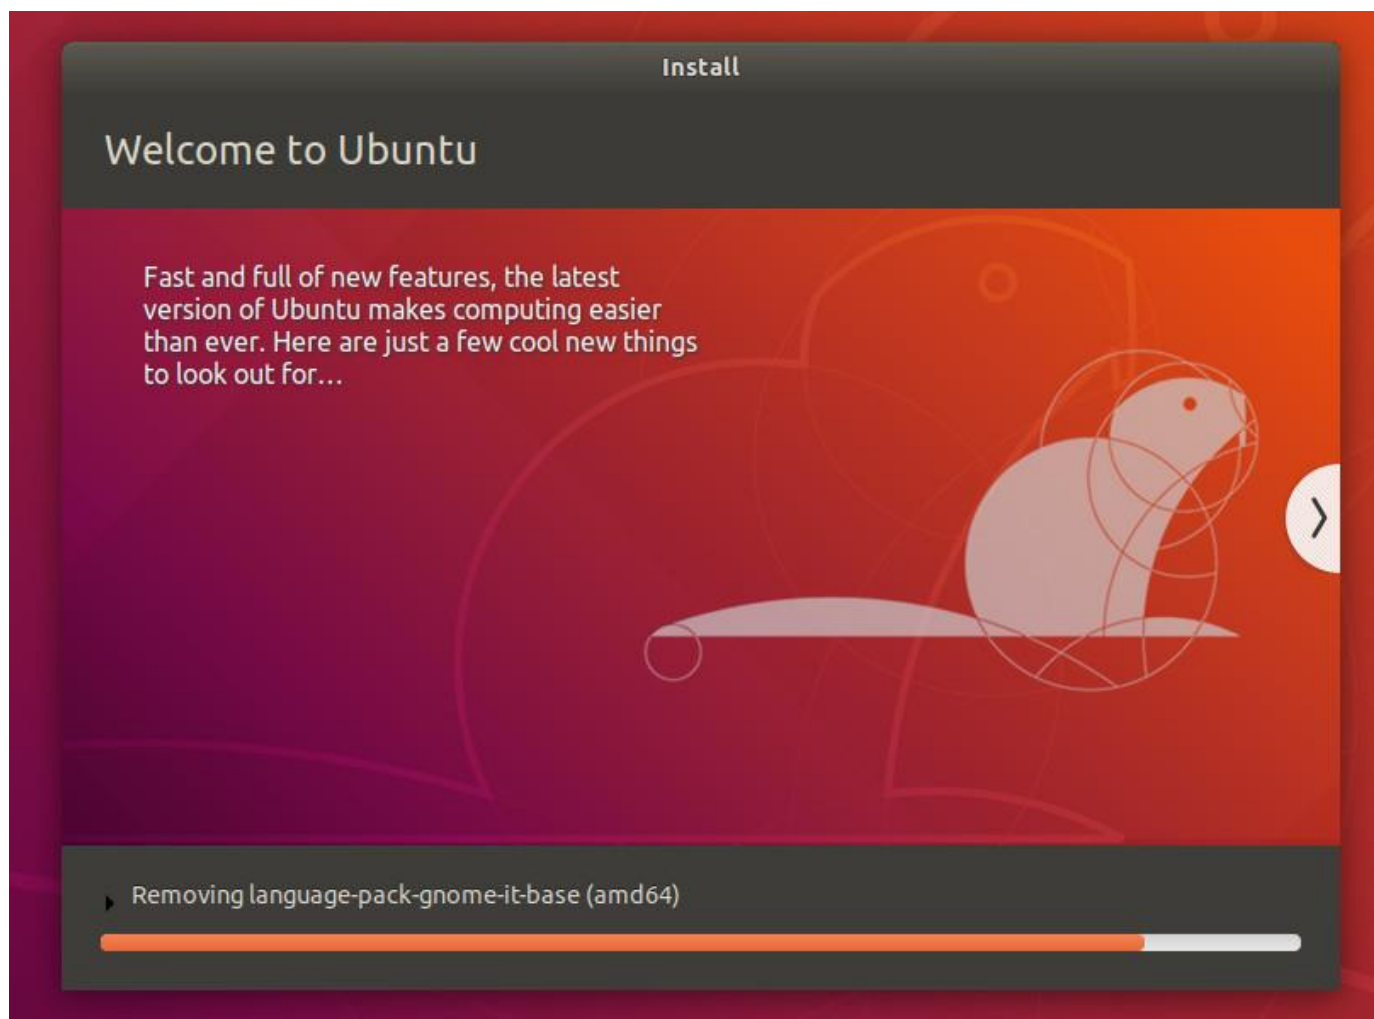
Install

Welcome to Ubuntu

Fast and full of new features, the latest version of Ubuntu makes computing easier than ever. Here are just a few cool new things to look out for…

Removing language-pack-gnome-it-base (amd64)